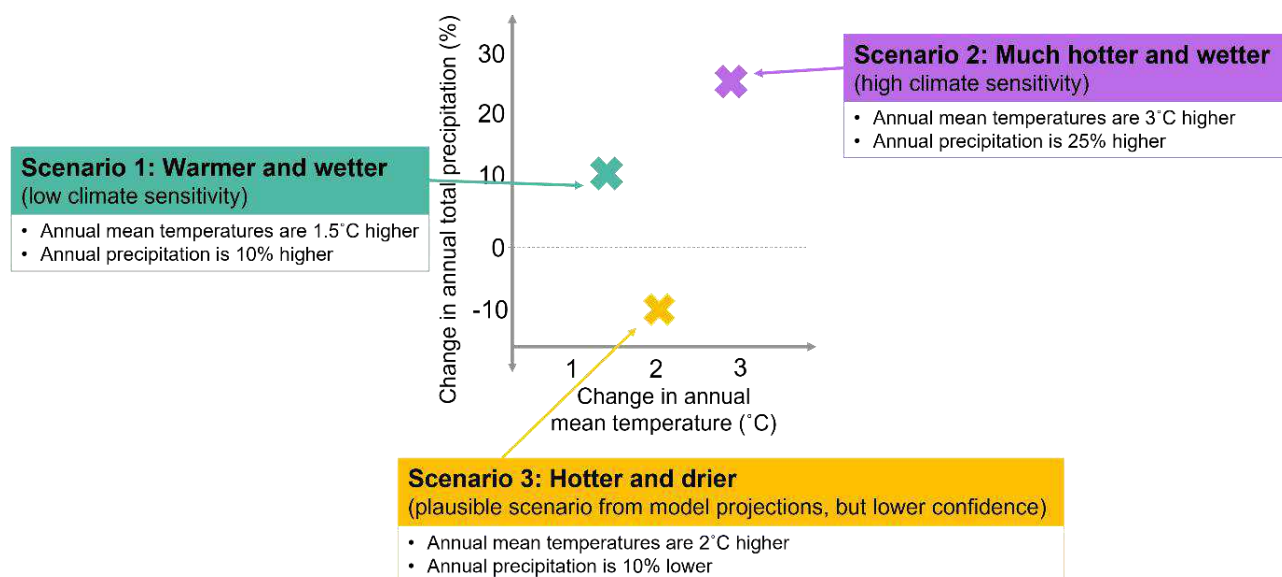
Change in annual total precipitation (%)

30

20

10

0

-10

1 2 3

Change in annual mean temperature (˚C)

Scenario 2: Much hotter and wetter
(high climate sensitivity)

• Annual mean temperatures are 3˚C higher
• Annual precipitation is 25% higher

Scenario 1: Warmer and wetter
(low climate sensitivity)

• Annual mean temperatures are 1.5˚C higher
• Annual precipitation is 10% higher

Scenario 3: Hotter and drier
(plausible scenario from model projections, but lower confidence)

• Annual mean temperatures are 2˚C higher
• Annual precipitation is 10% lower